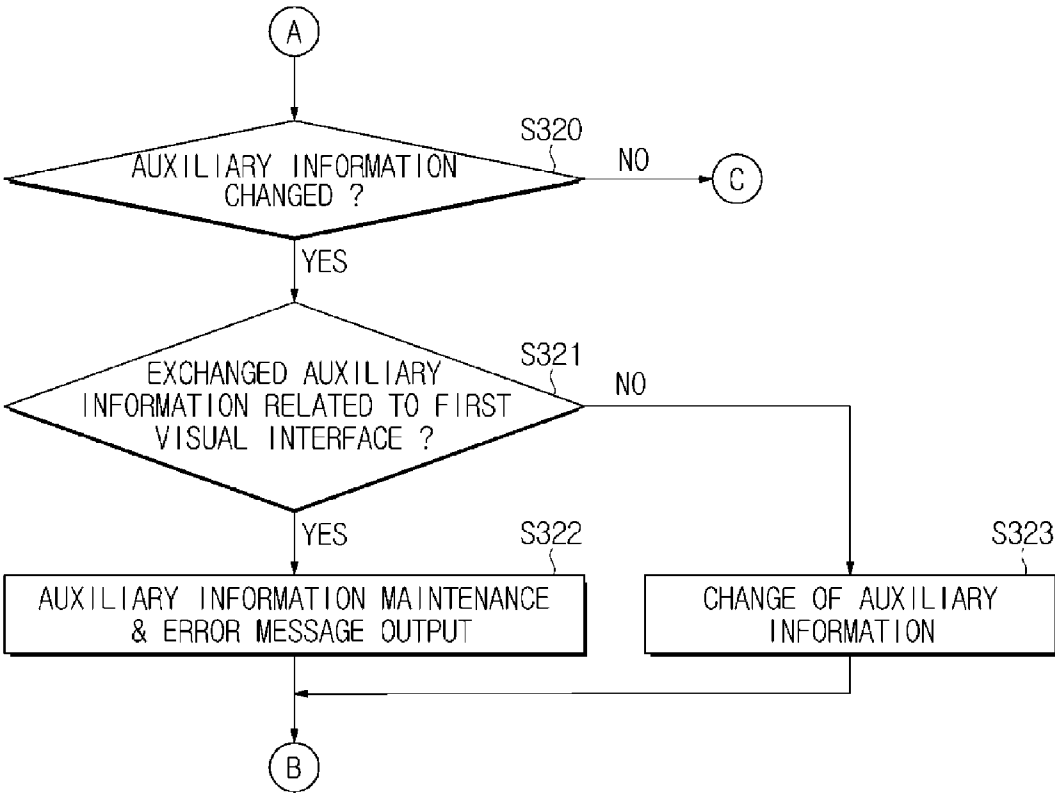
A

S320

AUXILIARY INFORMATION CHANGED ?

NO

C

YES

S321

EXCHANGED AUXILIARY INFORMATION RELATED TO FIRST VISUAL INTERFACE ?

NO

YES

S322

AUXILIARY INFORMATION MAINTENANCE & ERROR MESSAGE OUTPUT

S323

CHANGE OF AUXILIARY INFORMATION

B